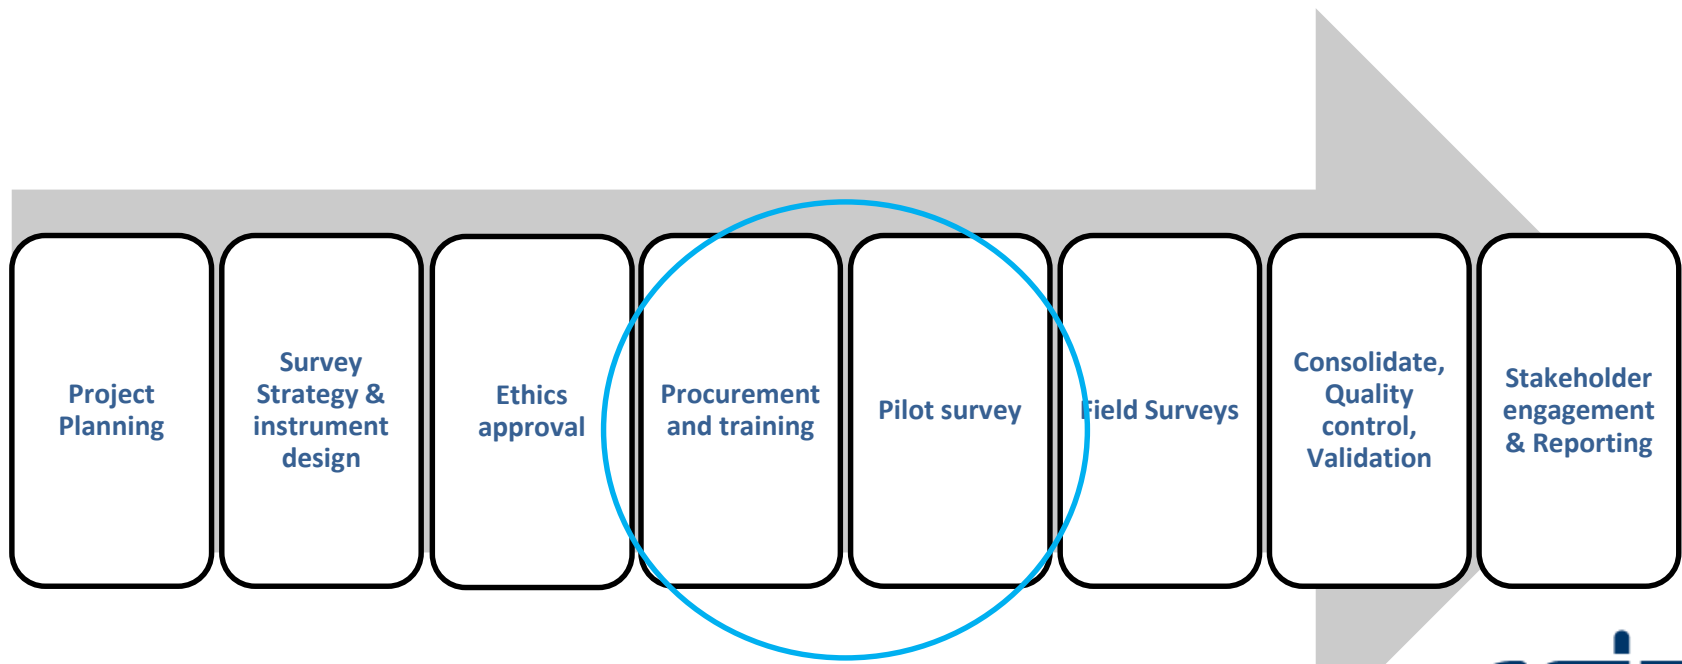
Project Planning

Survey Strategy & instrument design

Ethics approval

Procurement and training

Pilot survey

Field Surveys

Consolidate, Quality control, Validation

Stakeholder engagement & Reporting